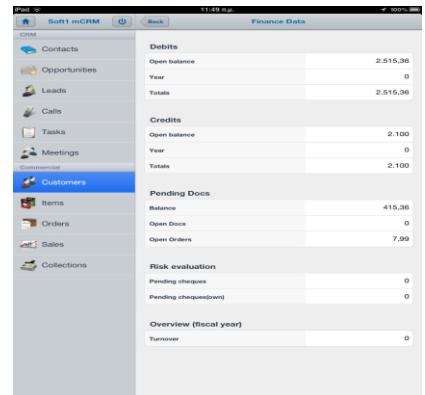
iPad 11:49 π.μ. 100%

Soft1 mCRM

Back

Finance Data

CRM

Contacts

Opportunities

Leads

Calls

Tasks

Meetings

Commercial

Customers

Items

Orders

Sales

Collections

Debits

| | |
|---|---|
| Open balance | 2.515,36 |
| Year | 0 |
| Totals | 2.515,36 |

Credits

| | |
|---|---|
| Open balance | 2.100 |
| Year | 0 |
| Totals | 2.100 |

Pending Docs

| | |
|---|---|
| Balance | 415,36 |
| Open Docs | 0 |
| Open Orders | 7,99 |

Risk evaluation

| | |
|---|---|
| Pending cheques | 0 |
| Pending cheques(own) | 0 |

Overview (fiscal year)

| | |
|---|---|
| Turnover | 0 |